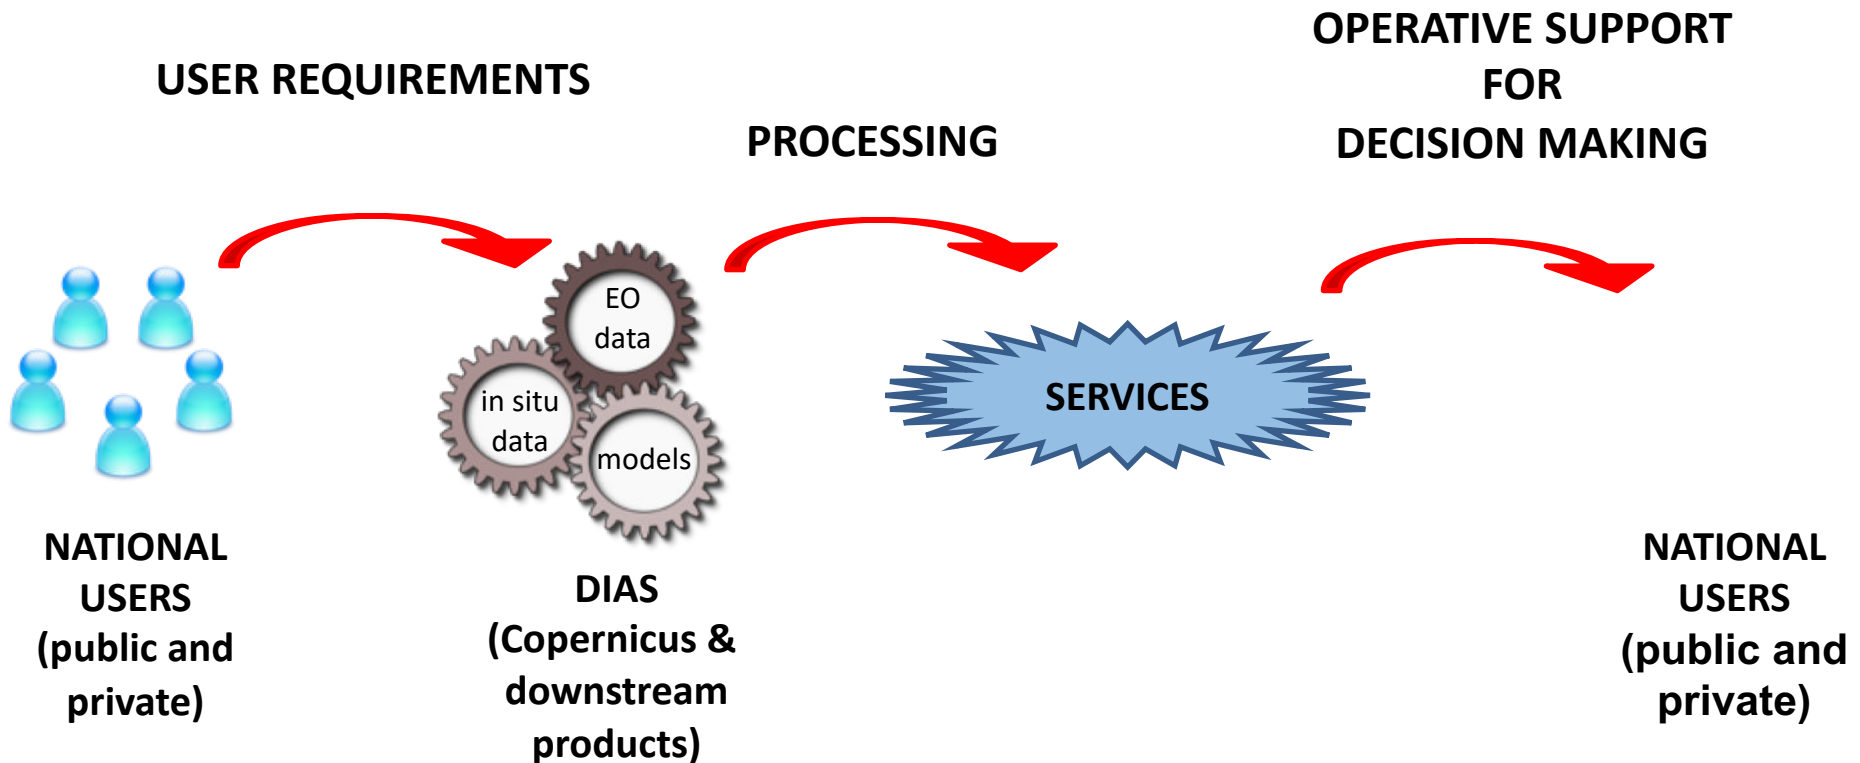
USER REQUIREMENTS

PROCESSING

OPERATIVE SUPPORT FOR DECISION MAKING

EO data

in situ data

models

SERVICES

NATIONAL USERS (public and private)

DIAS (Copernicus & downstream products)

NATIONAL USERS (public and private)